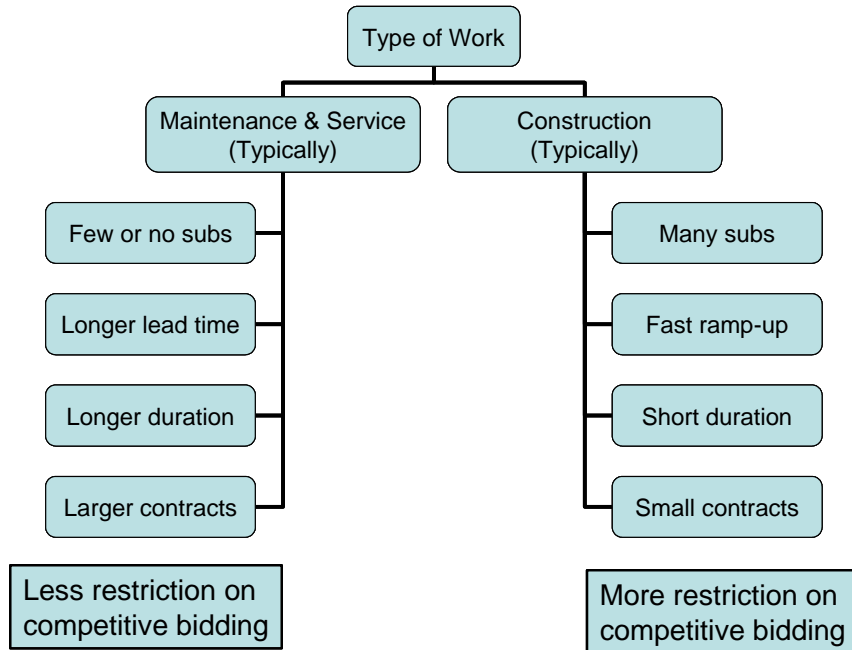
Type of Work

Maintenance & Service (Typically)

Few or no subs

Longer lead time

Longer duration

Larger contracts

Less restriction on competitive bidding

Construction (Typically)

Many subs

Fast ramp-up

Short duration

Small contracts

More restriction on competitive bidding